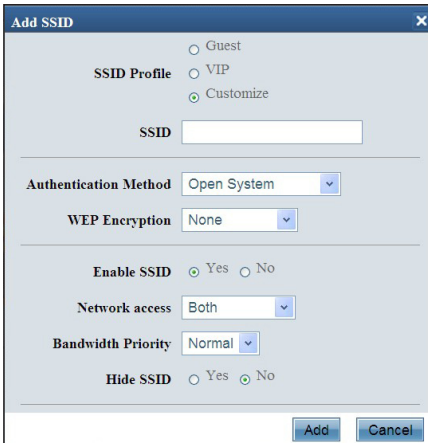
Add SSID ×

SSID Profile
○ Guest
○ VIP
⊙ Customize

SSID

Authentication Method Open System

WEP Encryption None

Enable SSID ⊙ Yes ○ No

Network access Both

Bandwidth Priority Normal

Hide SSID ○ Yes ⊙ No

Add Cancel